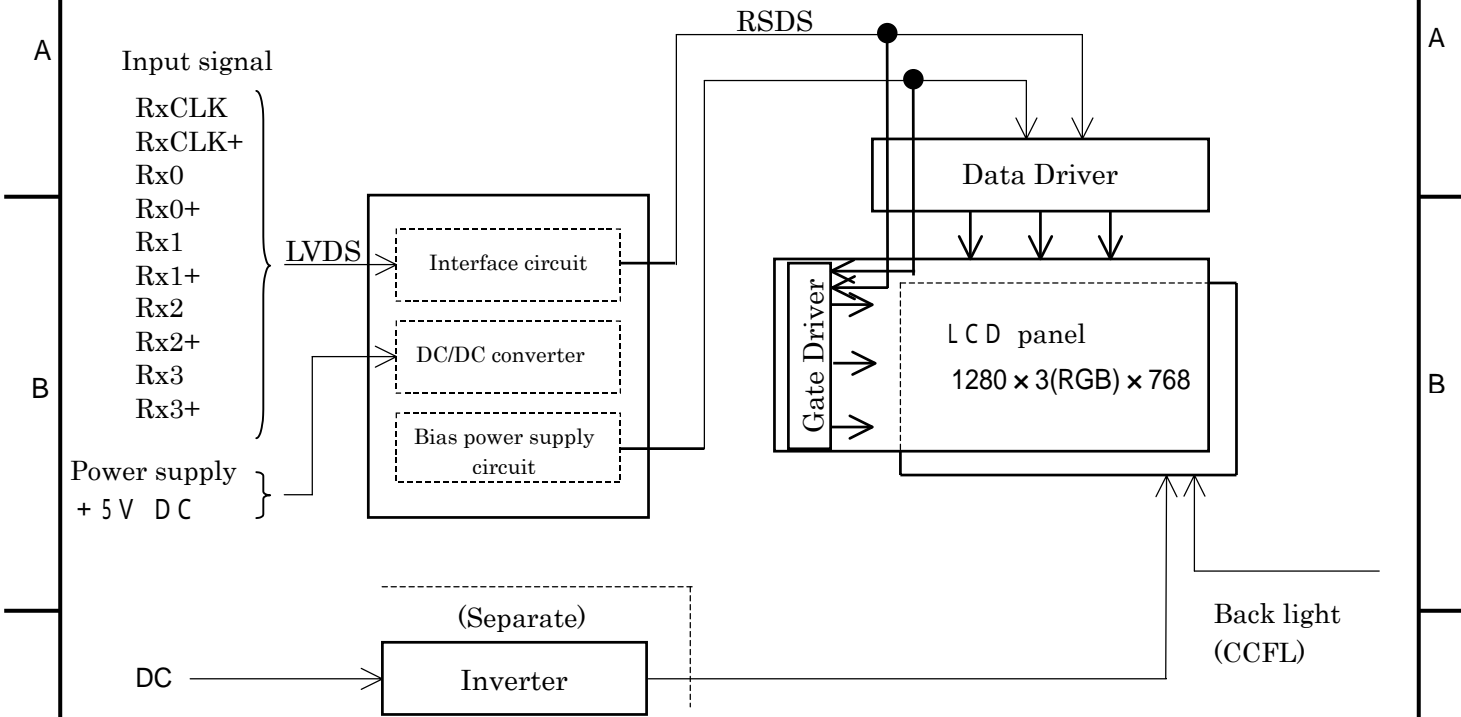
A

A

Input signal

RxCLK
RxCLK+
Rx0
Rx0+
Rx1
Rx1+
Rx2
Rx2+
Rx3
Rx3+

LVDS

RSDS

Interface circuit

DC/DC converter

Bias power supply circuit

Data Driver

Gate Driver

LCD panel
1280×3(RGB)×768

B

B

Power supply
+5V DC

(Separate)

DC

Inverter

Back light
(CCFL)